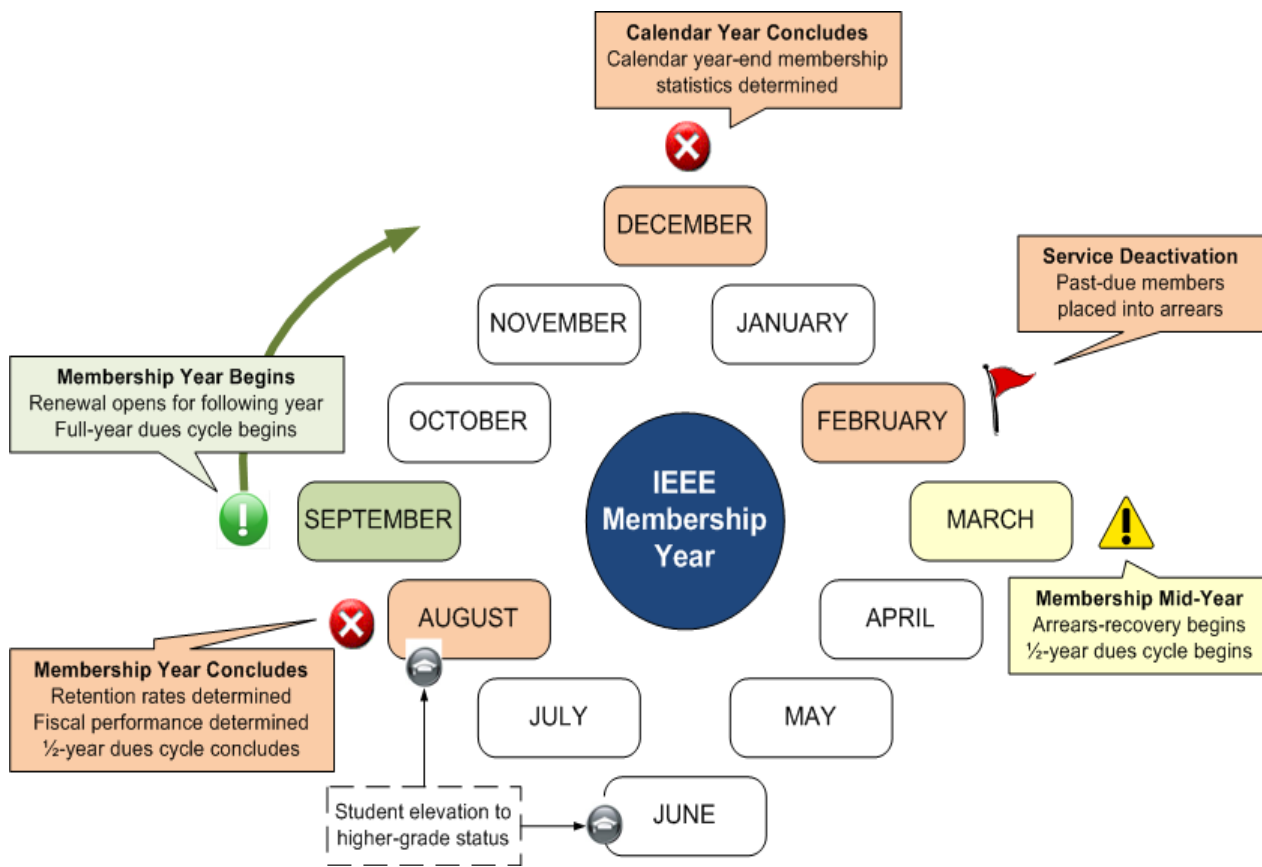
Calendar Year Concludes
Calendar year-end membership statistics determined

DECEMBER

Service Deactivation
Past-due members placed into arrears

NOVEMBER

JANUARY

Membership Year Begins
Renewal opens for following year
Full-year dues cycle begins

OCTOBER

FEBRUARY

IEEE Membership Year

SEPTEMBER

MARCH

AUGUST

APRIL

Membership Mid-Year
Arrears-recovery begins
½-year dues cycle begins

Membership Year Concludes
Retention rates determined
Fiscal performance determined
½-year dues cycle concludes

JULY

MAY

JUNE

Student elevation to higher-grade status